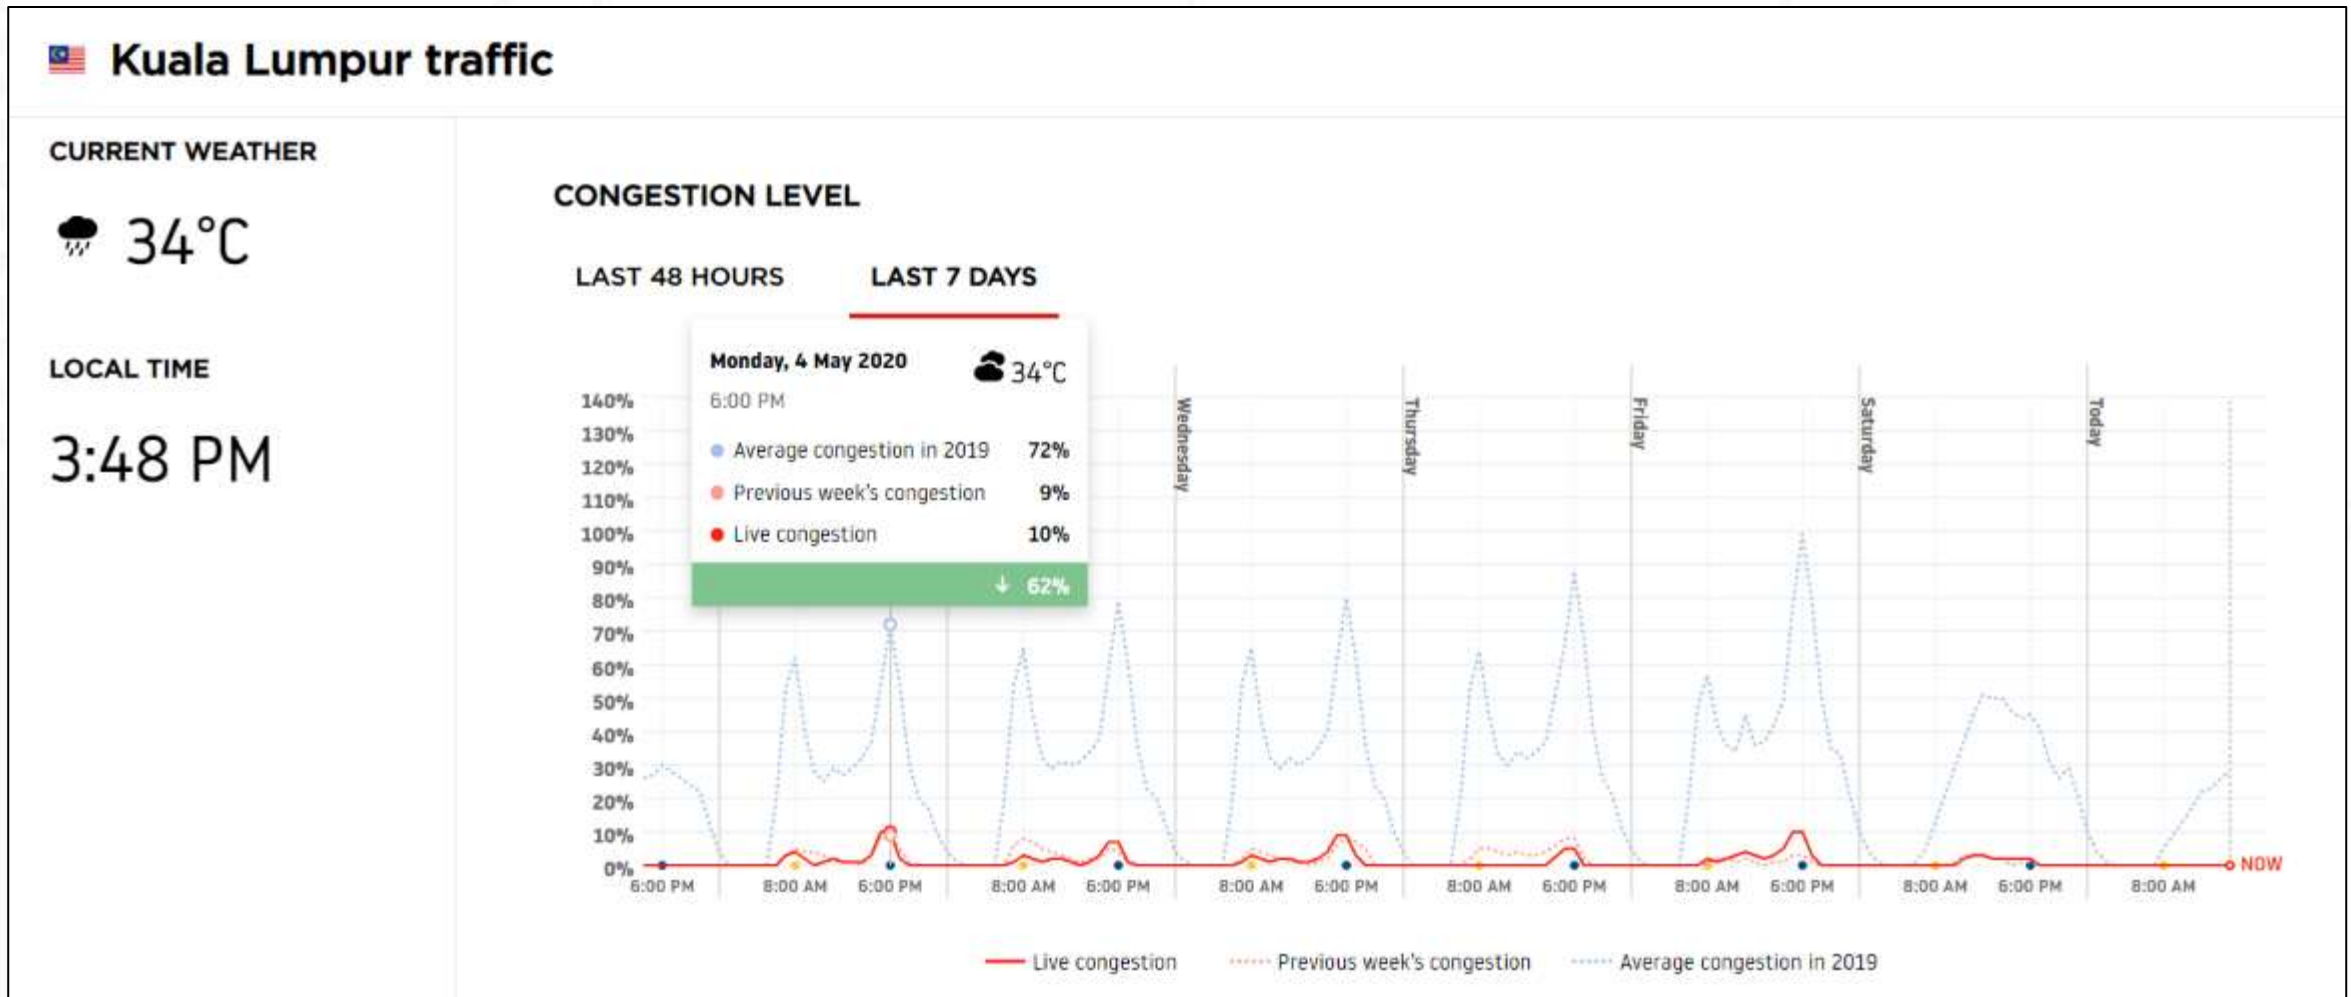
Kuala Lumpur traffic

CURRENT WEATHER

34°C

LOCAL TIME

3:48 PM

CONGESTION LEVEL

LAST 48 HOURS LAST 7 DAYS

Monday, 4 May 2020 34°C
6:00 PM
Average congestion in 2019 72%
Previous week's congestion 9%
Live congestion 10%
↓ 62%

140%
130%
120%
110%
100%
90%
80%
70%
60%
50%
40%
30%
20%
10%
0%

Wednesday Thursday Friday Saturday Today

6:00 PM 8:00 AM 6:00 PM 8:00 AM 6:00 PM 8:00 AM 6:00 PM 8:00 AM 6:00 PM 8:00 AM 6:00 PM 8:00 AM 6:00 PM 8:00 AM NOW

Live congestion Previous week's congestion Average congestion in 2019